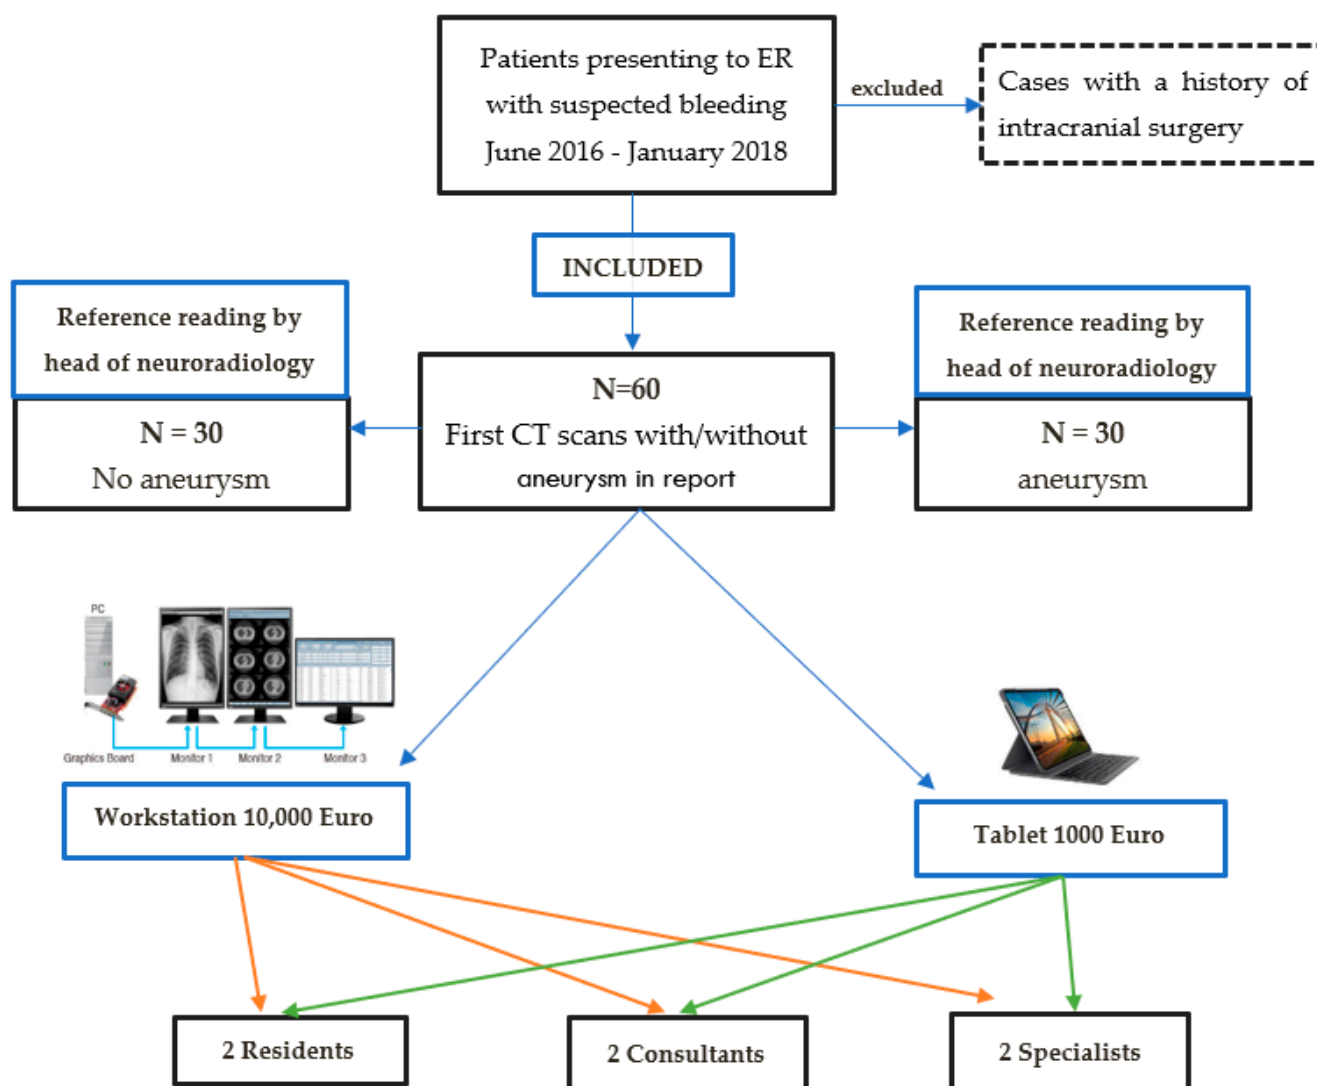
Patients presenting to ER with suspected bleeding June 2016 - January 2018

excluded

Cases with a history of intracranial surgery

INCLUDED

Reference reading by head of neuroradiology

N = 30
No aneurysm

N=60
First CT scans with/without aneurysm in report

Reference reading by head of neuroradiology

N = 30
aneurysm

PC

Graphics Board

Monitor 1

Monitor 2

Monitor 3

Workstation 10,000 Euro

Tablet 1000 Euro

2 Residents

2 Consultants

2 Specialists